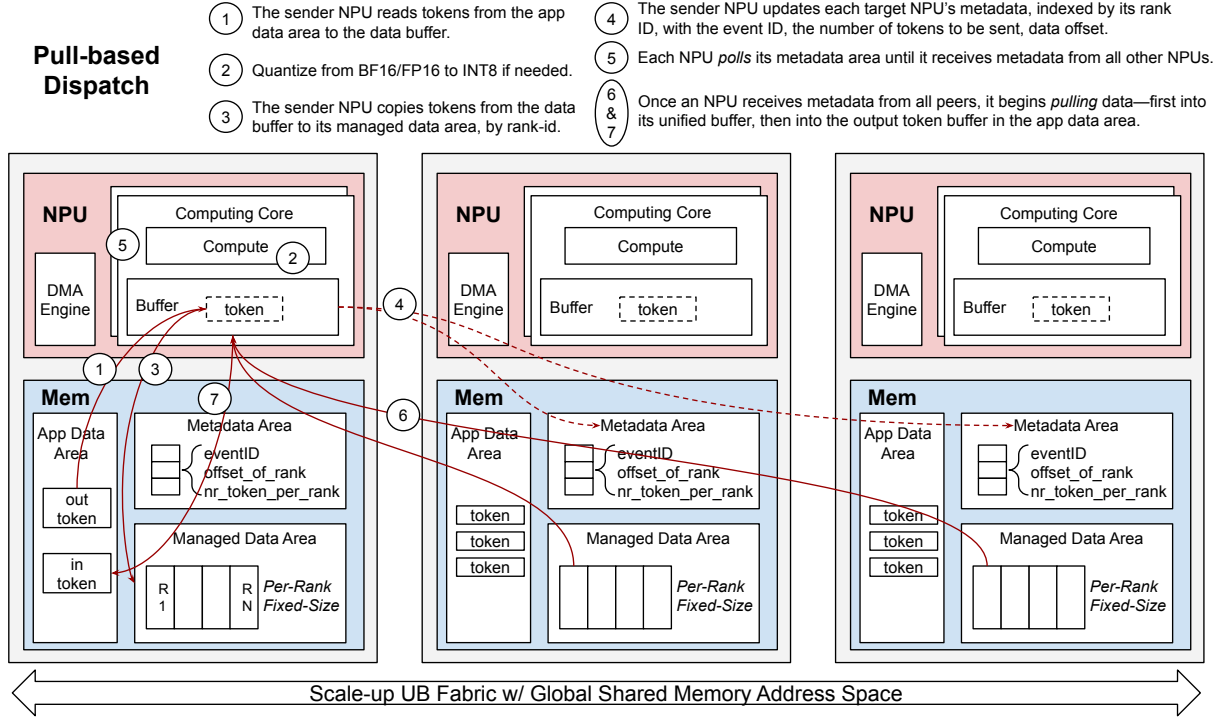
Pull-based Dispatch

1 The sender NPU reads tokens from the app data area to the data buffer.

2 Quantize from BF16/FP16 to INT8 if needed.

3 The sender NPU copies tokens from the data buffer to its managed data area, by rank-id.

4 The sender NPU updates each target NPU's metadata, indexed by its rank ID, with the event ID, the number of tokens to be sent, data offset.

5 Each NPU *polls* its metadata area until it receives metadata from all other NPUs.

6 & 7 Once an NPU receives metadata from all peers, it begins *pulling* data—first into its unified buffer, then into the output token buffer in the app data area.

NPU
Computing Core
Compute
5
2
DMA Engine
Buffer
token
4
1
3
7
Mem
App Data Area
out token
in token
Metadata Area
eventID
offset_of_rank
nr_token_per_rank
Managed Data Area
R 1
R N
*Per-Rank Fixed-Size*

NPU
Computing Core
Compute
DMA Engine
Buffer
token
6
Mem
App Data Area
token
token
token
Metadata Area
eventID
offset_of_rank
nr_token_per_rank
Managed Data Area
*Per-Rank Fixed-Size*

NPU
Computing Core
Compute
DMA Engine
Buffer
token
Mem
App Data Area
token
token
token
Metadata Area
eventID
offset_of_rank
nr_token_per_rank
Managed Data Area
*Per-Rank Fixed-Size*

Scale-up UB Fabric w/ Global Shared Memory Address Space